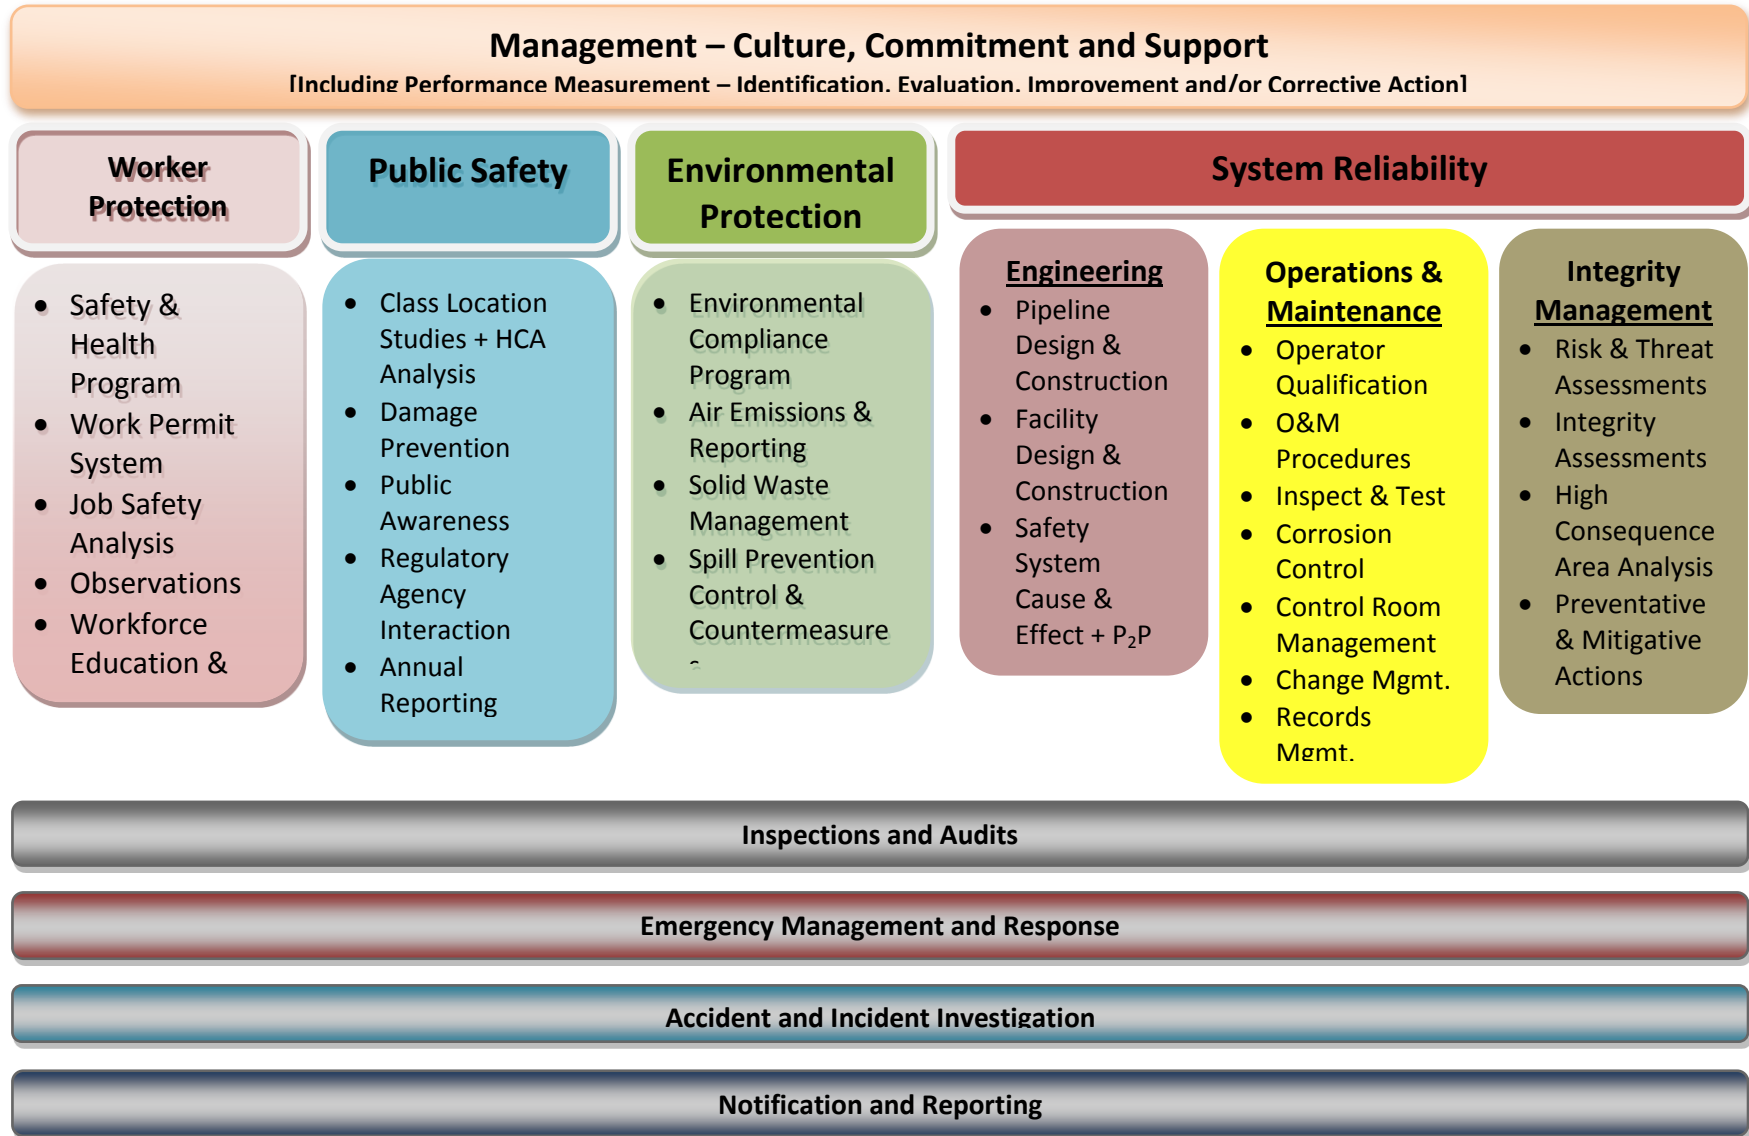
Management – Culture, Commitment and Support
[Including Performance Measurement – Identification, Evaluation, Improvement and/or Corrective Action]

Worker Protection

- Safety & Health Program
- Work Permit System
- Job Safety Analysis
- Observations
- Workforce Education &

Public Safety

- Class Location Studies + HCA Analysis
- Damage Prevention
- Public Awareness
- Regulatory Agency Interaction
- Annual Reporting

Environmental Protection

- Environmental Compliance Program
- Air Emissions & Reporting
- Solid Waste Management
- Spill Prevention Control & Countermeasure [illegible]

System Reliability

Engineering
- Pipeline Design & Construction
- Facility Design & Construction
- Safety System Cause & Effect + $P_2P$

Operations & Maintenance
- Operator Qualification
- O&M Procedures
- Inspect & Test
- Corrosion Control
- Control Room Management
- Change Mgmt.
- Records Mgmt.

Integrity Management
- Risk & Threat Assessments
- Integrity Assessments
- High Consequence Area Analysis
- Preventative & Mitigative Actions

Inspections and Audits

Emergency Management and Response

Accident and Incident Investigation

Notification and Reporting